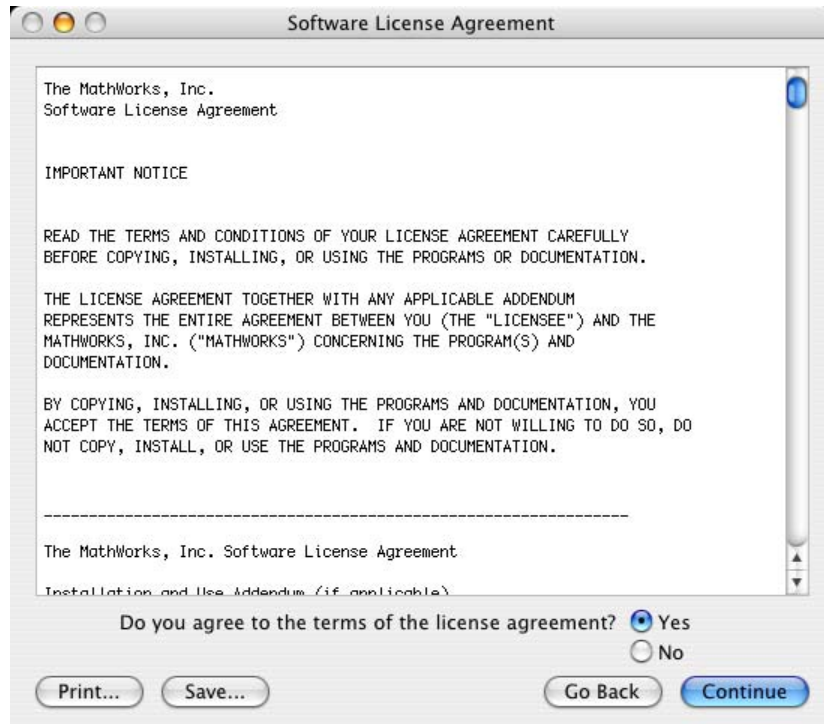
Software License Agreement

The MathWorks, Inc.
Software License Agreement

IMPORTANT NOTICE

READ THE TERMS AND CONDITIONS OF YOUR LICENSE AGREEMENT CAREFULLY BEFORE COPYING, INSTALLING, OR USING THE PROGRAMS OR DOCUMENTATION.

THE LICENSE AGREEMENT TOGETHER WITH ANY APPLICABLE ADDENDUM REPRESENTS THE ENTIRE AGREEMENT BETWEEN YOU (THE "LICENSEE") AND THE MATHWORKS, INC. ("MATHWORKS") CONCERNING THE PROGRAM(S) AND DOCUMENTATION.

BY COPYING, INSTALLING, OR USING THE PROGRAMS AND DOCUMENTATION, YOU ACCEPT THE TERMS OF THIS AGREEMENT. IF YOU ARE NOT WILLING TO DO SO, DO NOT COPY, INSTALL, OR USE THE PROGRAMS AND DOCUMENTATION.

-----------------------------------------------------------------

The MathWorks, Inc. Software License Agreement

Installation and Use Addendum (if applicable)

Do you agree to the terms of the license agreement? Yes
No

Print... Save... Go Back Continue